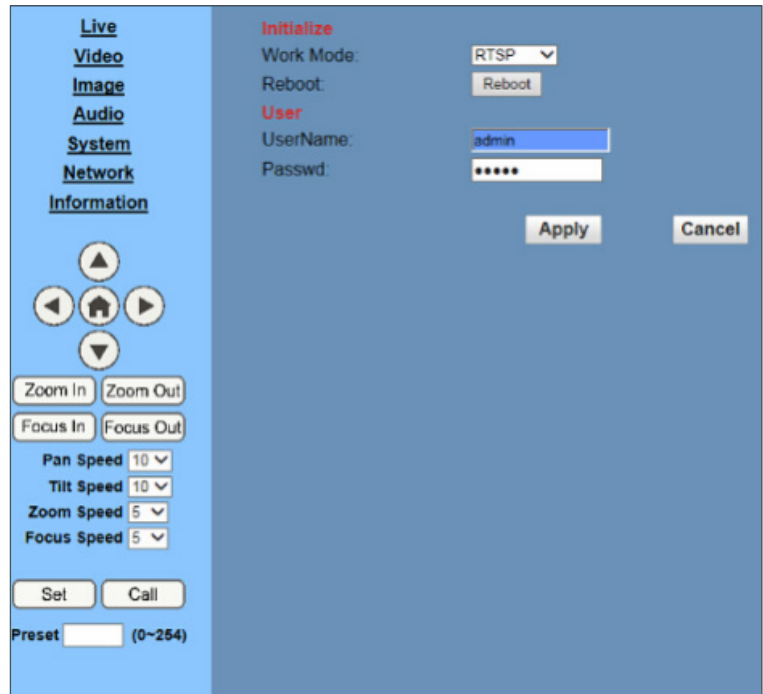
Live
Video
Image
Audio
System
Network
Information

Zoom In Zoom Out
Focus In Focus Out
Pan Speed 10
Tilt Speed 10
Zoom Speed 5
Focus Speed 5

Set Call
Preset (0~254)

Initialize
Work Mode: RTSP
Reboot: Reboot
User
UserName: admin
Passwd: •••••

Apply Cancel